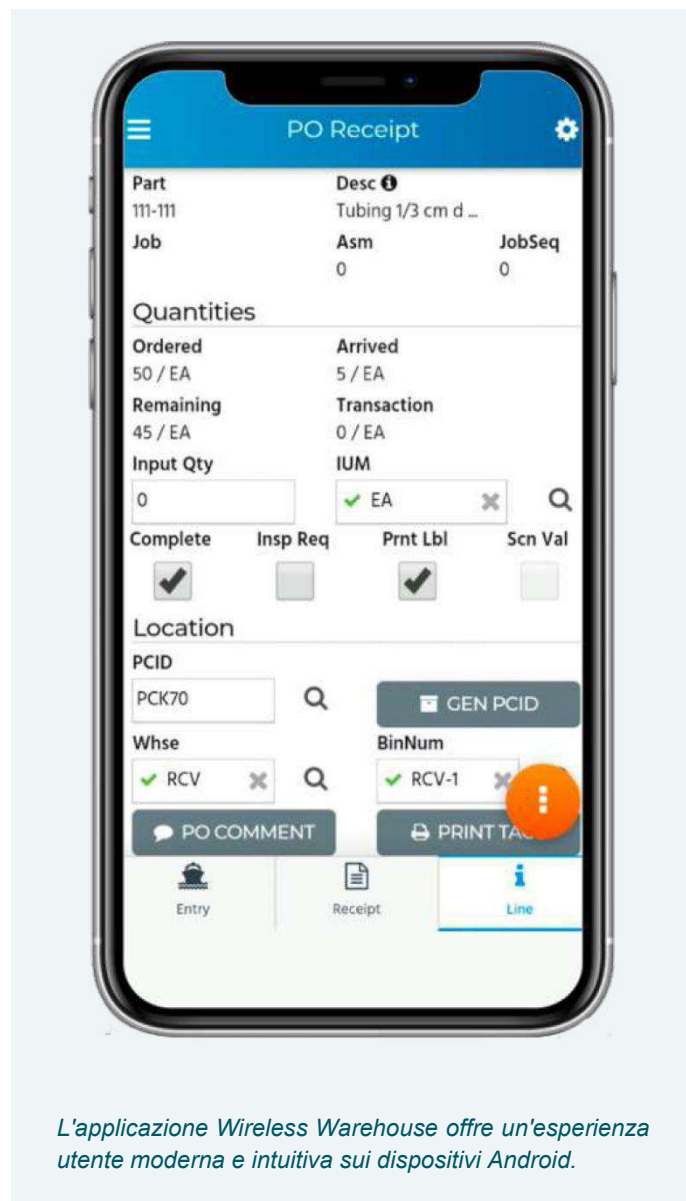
PO Receipt

Part
111-111

Desc
Tubing 1/3 cm d ...

Job

Asm
0

JobSeq
0

Quantities

Ordered
50 / EA

Arrived
5 / EA

Remaining
45 / EA

Transaction
0 / EA

Input Qty
0

IUM
EA

Complete

Insp Req

Prnt Lbl

Scn Val

Location

PCID
PCK70

GEN PCID

Whse
RCV

BinNum
RCV-1

PO COMMENT

PRINT TA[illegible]

Entry

Receipt

Line

L'applicazione Wireless Warehouse offre un'esperienza utente moderna e intuitiva sui dispositivi Android.